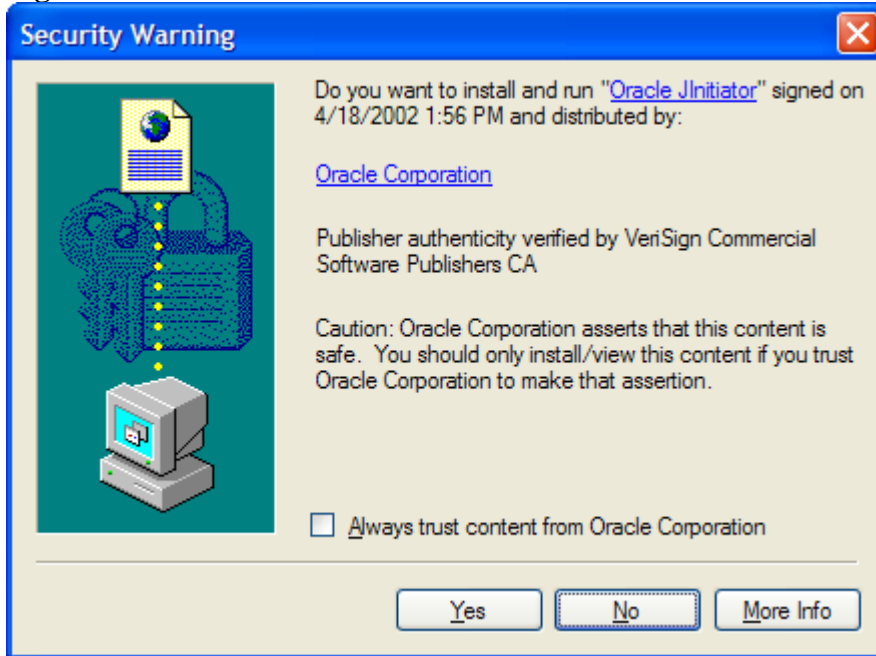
Security Warning

Do you want to install and run "Oracle JInitiator" signed on 4/18/2002 1:56 PM and distributed by:

Oracle Corporation

Publisher authenticity verified by VeriSign Commercial Software Publishers CA

Caution: Oracle Corporation asserts that this content is safe. You should only install/view this content if you trust Oracle Corporation to make that assertion.

Always trust content from Oracle Corporation

Yes No More Info